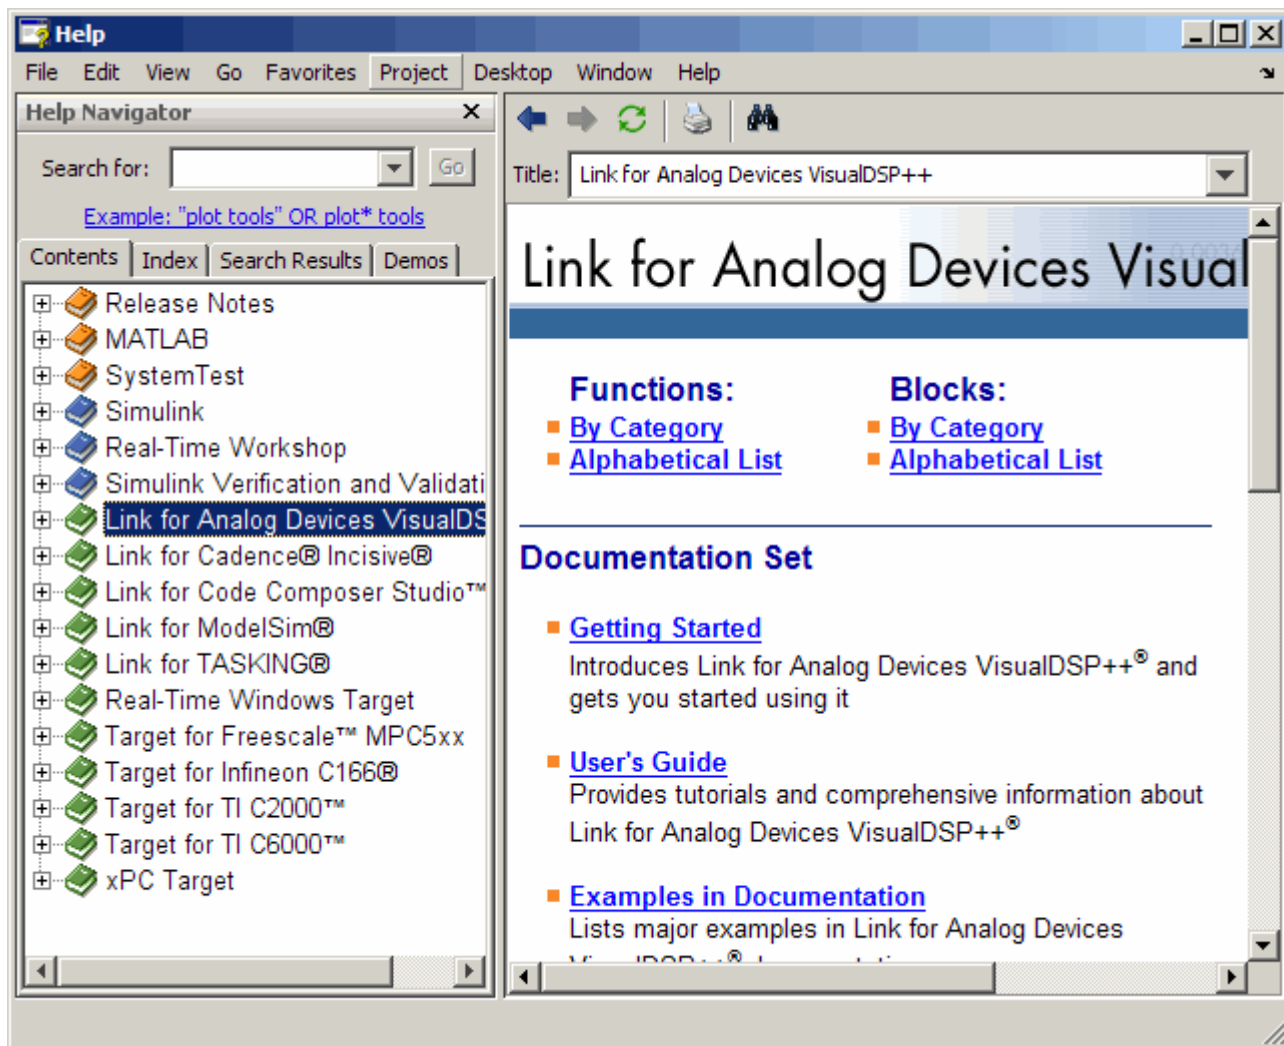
Help

File Edit View Go Favorites Project Desktop Window Help

Help Navigator

Search for: Go

Example: "plot tools" OR plot* tools

Contents | Index | Search Results | Demos

Release Notes
MATLAB
SystemTest
Simulink
Real-Time Workshop
Simulink Verification and Validati
Link for Analog Devices VisualDS
Link for Cadence® Incisive®
Link for Code Composer Studio™
Link for ModelSim®
Link for TASKING®
Real-Time Windows Target
Target for Freescale™ MPC5xx
Target for Infineon C166®
Target for TI C2000™
Target for TI C6000™
xPC Target

Title: Link for Analog Devices VisualDSP++

Link for Analog Devices Visual

Functions:
By Category
Alphabetical List

Blocks:
By Category
Alphabetical List

Documentation Set

Getting Started
Introduces Link for Analog Devices VisualDSP++® and gets you started using it

User's Guide
Provides tutorials and comprehensive information about Link for Analog Devices VisualDSP++®

Examples in Documentation
Lists major examples in Link for Analog Devices
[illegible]